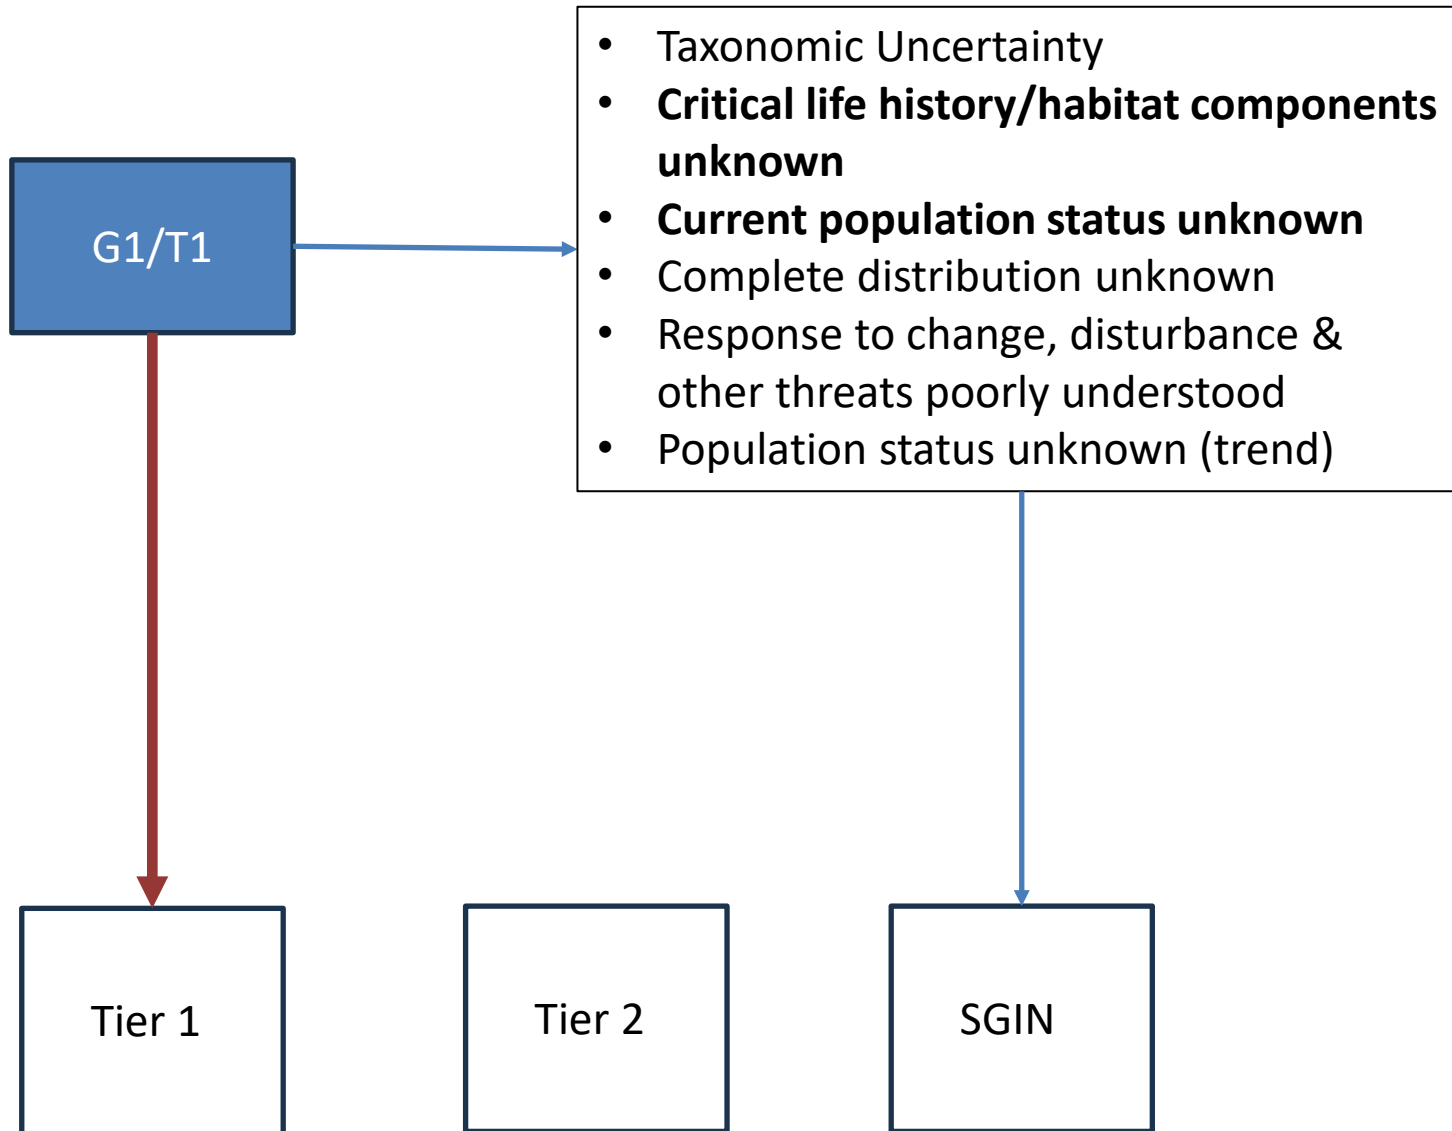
G1/T1

- Taxonomic Uncertainty
- **Critical life history/habitat components unknown**
- **Current population status unknown**
- Complete distribution unknown
- Response to change, disturbance & other threats poorly understood
- Population status unknown (trend)

Tier 1

Tier 2

SGIN